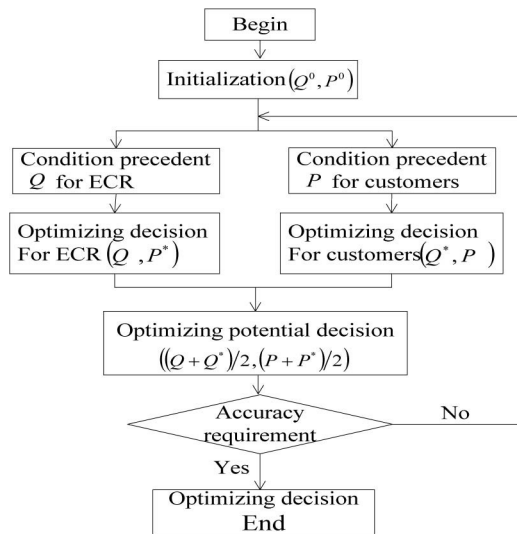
Begin

Initialization $(Q^0, P^0)$

Condition precedent $Q$ for ECR

Condition precedent $P$ for customers

Optimizing decision For ECR $(Q, P^*)$

Optimizing decision For customers $(Q^*, P)$

Optimizing potential decision $((Q+Q^*)/2, (P+P^*)/2)$

Accuracy requirement

No

Yes

Optimizing decision End